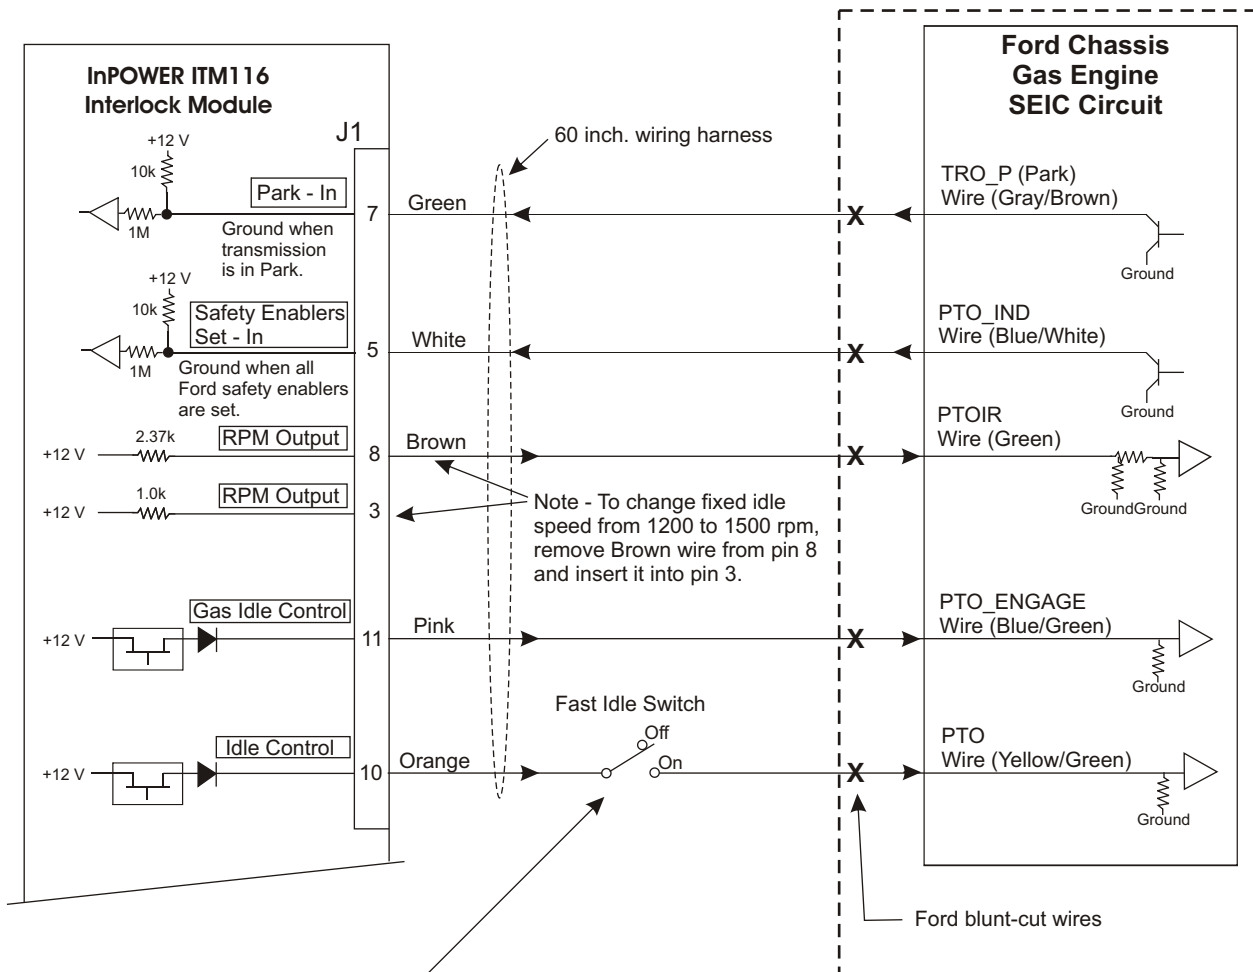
InPOWER ITM116
Interlock Module

J1

+12 V
10k
1M
Park - In
Ground when transmission is in Park.
7
Green

+12 V
10k
1M
Safety Enablers Set - In
Ground when all Ford safety enablers are set.
5
White

+12 V
2.37k
RPM Output
8
Brown

+12 V
1.0k
RPM Output
3

Note - To change fixed idle speed from 1200 to 1500 rpm, remove Brown wire from pin 8 and insert it into pin 3.

+12 V
Gas Idle Control
11
Pink

+12 V
Idle Control
10
Orange

60 inch. wiring harness

Fast Idle Switch
Off
On

X
X
X
X
X

Ford Chassis
Gas Engine
SEIC Circuit

TRO_P (Park)
Wire (Gray/Brown)
Ground

PTO_IND
Wire (Blue/White)
Ground

PTOIR
Wire (Green)
GroundGround

PTO_ENGAGE
Wire (Blue/Green)
Ground

PTO
Wire (Yellow/Green)
Ground

Ford blunt-cut wires